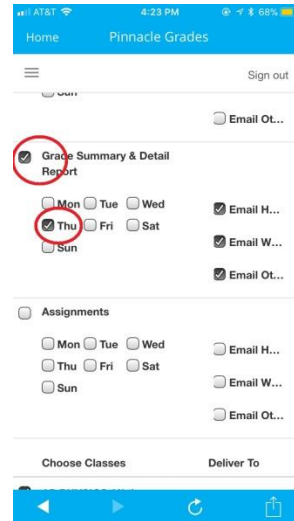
AT&T 4:23 PM 68%

Home Pinnacle Grades

Sign out

Sun

Email Ot...

Grade Summary & Detail Report

Mon Tue Wed
Thu Fri Sat
Sun

Email H...
Email W...
Email Ot...

Assignments

Mon Tue Wed
Thu Fri Sat
Sun

Email H...
Email W...
Email Ot...

Choose Classes

Deliver To